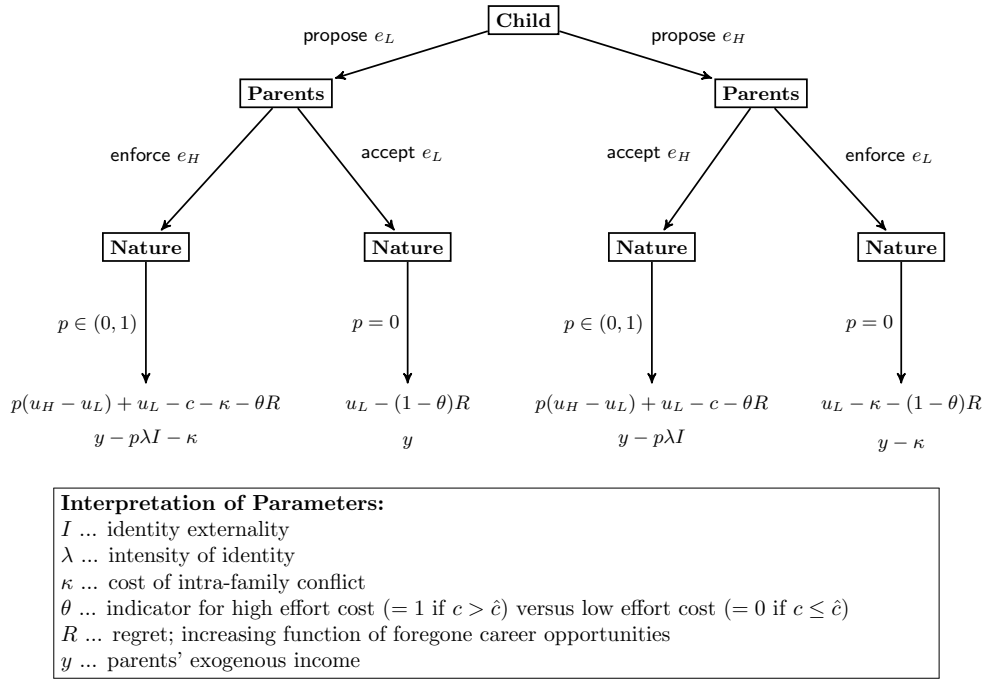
Child

propose $e_L$

propose $e_H$

Parents

Parents

enforce $e_H$

accept $e_L$

accept $e_H$

enforce $e_L$

Nature

Nature

Nature

Nature

$p \in (0,1)$

$p = 0$

$p \in (0,1)$

$p = 0$

$p(u_H - u_L) + u_L - c - \kappa - \theta R$
$y - p\lambda I - \kappa$

$u_L - (1-\theta)R$
$y$

$p(u_H - u_L) + u_L - c - \theta R$
$y - p\lambda I$

$u_L - \kappa - (1-\theta)R$
$y - \kappa$

**Interpretation of Parameters:**
$I$ ... identity externality
$\lambda$ ... intensity of identity
$\kappa$ ... cost of intra-family conflict
$\theta$ ... indicator for high effort cost ($= 1$ if $c > \hat{c}$) versus low effort cost ($= 0$ if $c \leq \hat{c}$)
$R$ ... regret; increasing function of foregone career opportunities
$y$ ... parents' exogenous income